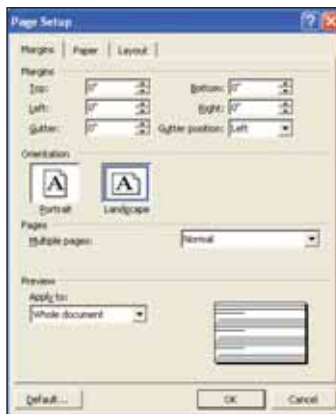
Page Setup

Margins | Paper | Layout

Margins

Top: 0" Bottom: 0"

Left: 0" Right: 0"

Gutter: 0" Gutter position: Left

Orientation

A Portrait

A Landscape

Pages

Multiple pages: Normal

Preview

Apply to:

Whole document

Default... OK Cancel